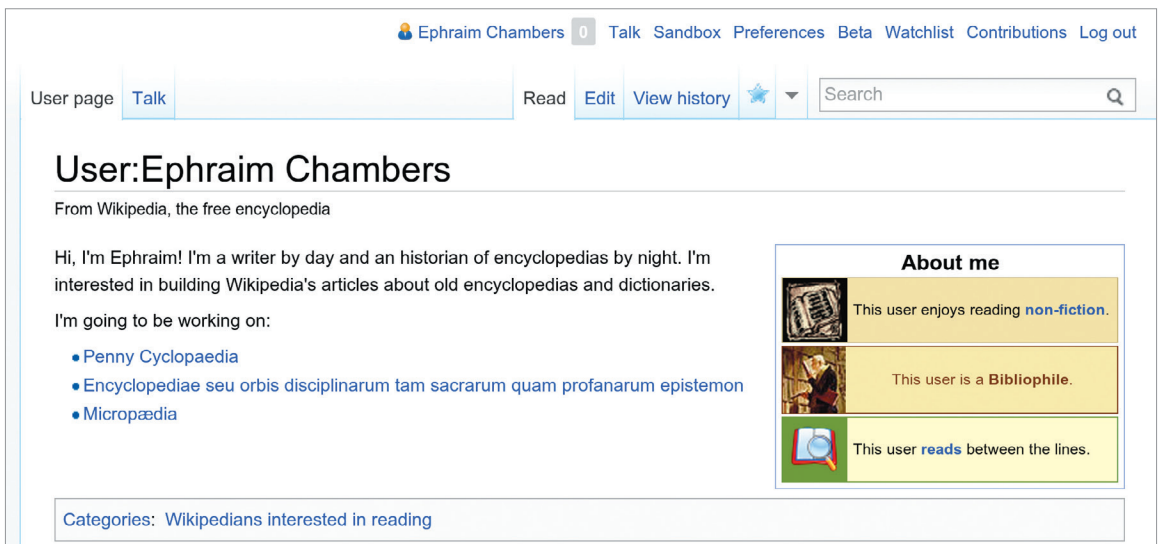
Ephraim Chambers 0 Talk Sandbox Preferences Beta Watchlist Contributions Log out

User page Talk

Read Edit View history

Search

User:Ephraim Chambers

From Wikipedia, the free encyclopedia

Hi, I'm Ephraim! I'm a writer by day and an historian of encyclopedias by night. I'm interested in building Wikipedia's articles about old encyclopedias and dictionaries.

I'm going to be working on:

- Penny Cyclopaedia
- Encyclopediae seu orbis disciplinarum tam sacrarum quam profanarum epistemon
- Micropædia

About me

This user enjoys reading non-fiction.

This user is a Bibliophile.

This user reads between the lines.

Categories: Wikipedians interested in reading